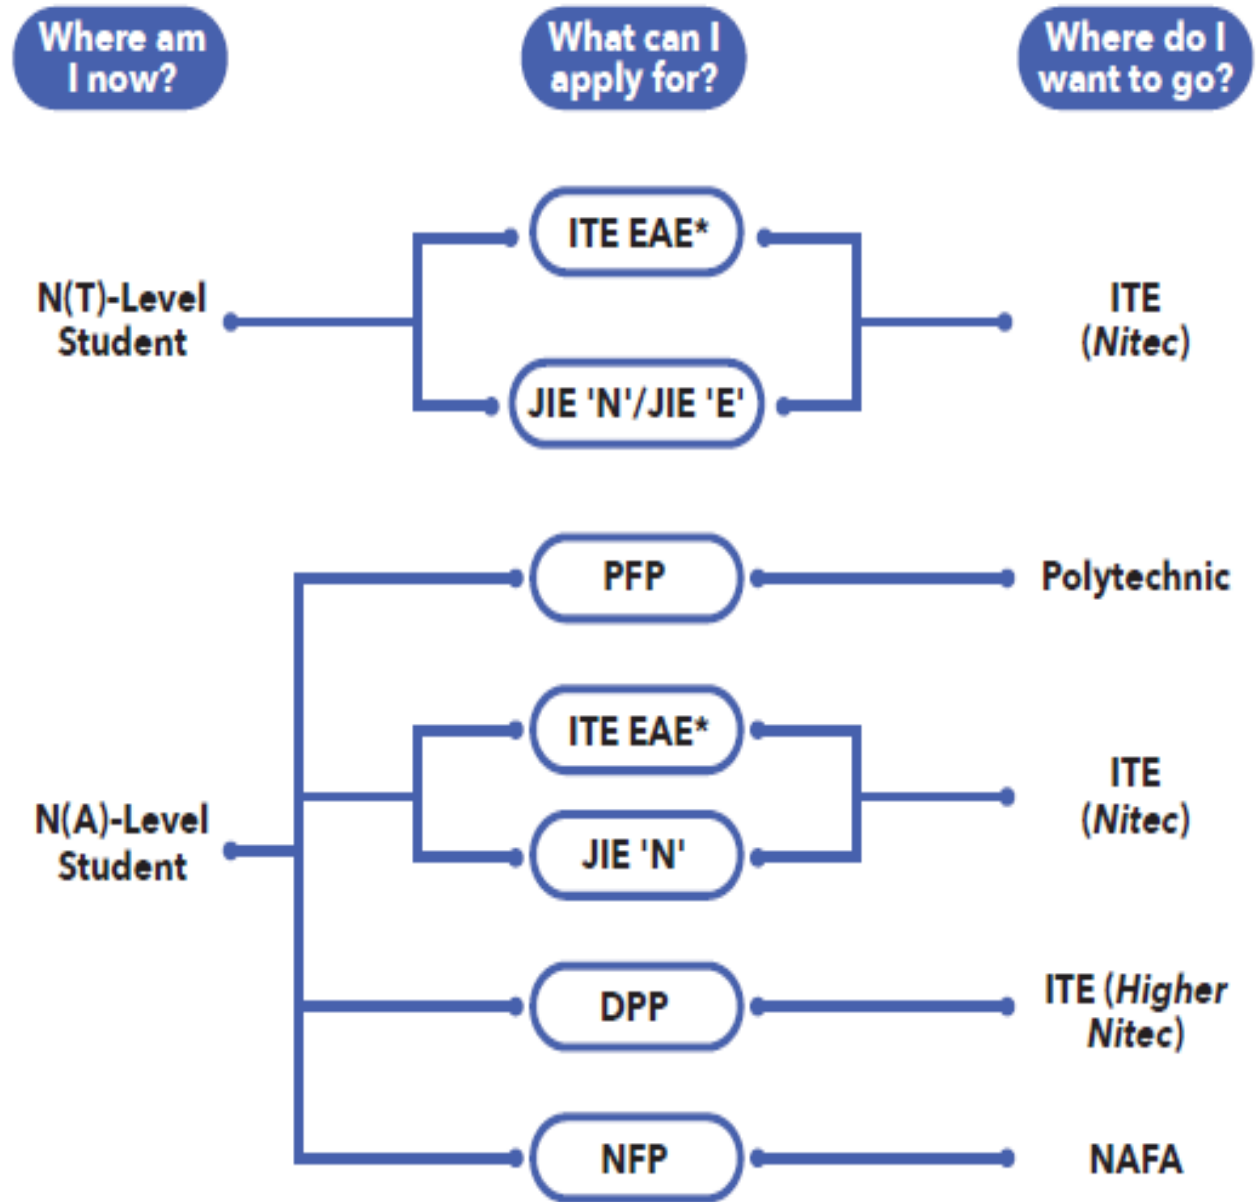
Where am I now?

What can I apply for?

Where do I want to go?

N(T)-Level Student

ITE EAE*

JIE 'N'/JIE 'E'

ITE (*Nitec*)

N(A)-Level Student

PFP

Polytechnic

ITE EAE*

JIE 'N'

ITE (*Nitec*)

DPP

ITE (*Higher Nitec*)

NFP

NAFA